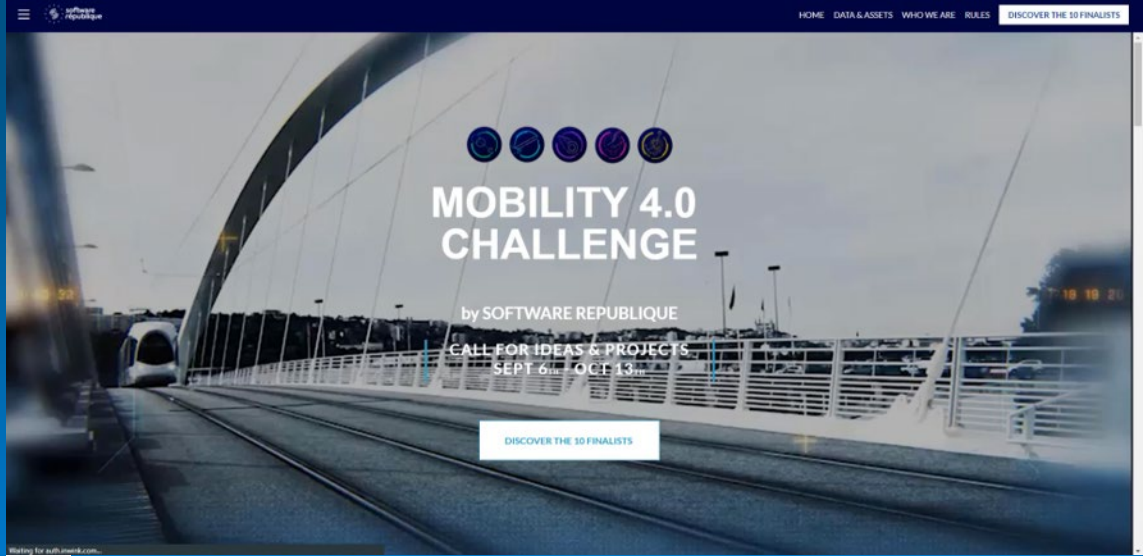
software république

HOME DATA & ASSETS WHO WE ARE RULES DISCOVER THE 10 FINALISTS

MOBILITY 4.0 CHALLENGE

by SOFTWARE REPUBLIQUE

CALL FOR IDEAS & PROJECTS
SEPT 6th - OCT 13th

DISCOVER THE 10 FINALISTS

Waiting for auth.inwink.com...